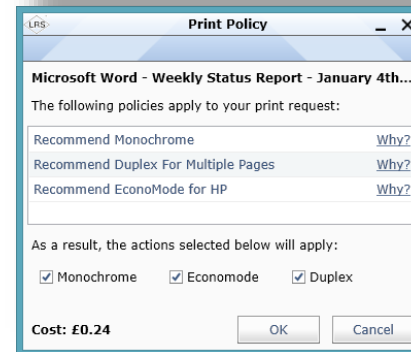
LRS

Print Policy

_ X

Microsoft Word - Weekly Status Report - January 4th...

The following policies apply to your print request:

| | |
|---|---|
| Recommend Monochrome | Why? |
| Recommend Duplex For Multiple Pages | Why? |
| Recommend EconoMode for HP | Why? |

As a result, the actions selected below will apply:

Monochrome  Economode  Duplex

Cost: £0.24

OK

Cancel